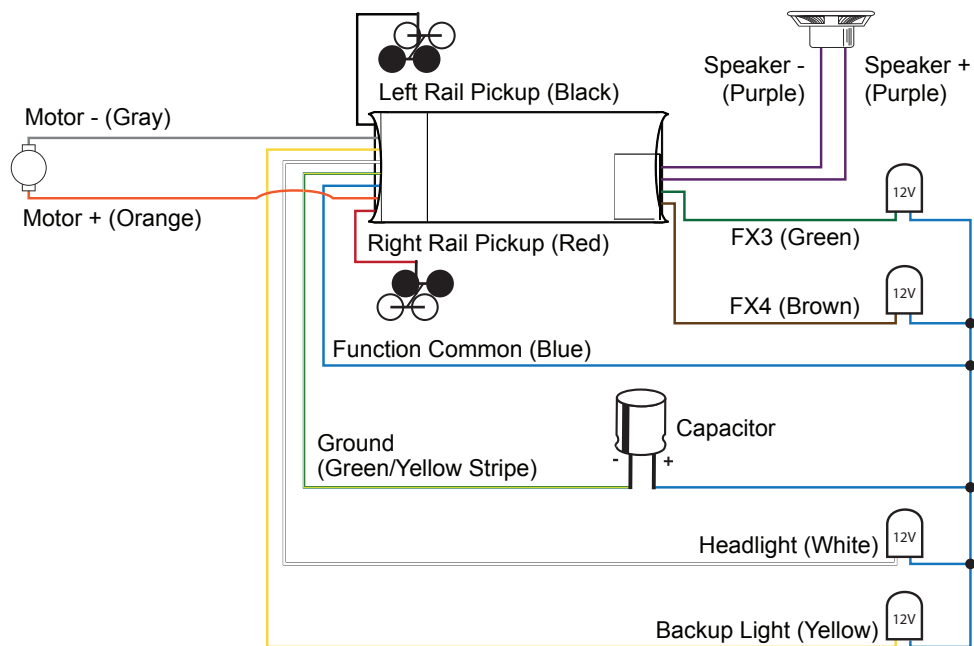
Left Rail Pickup (Black)

Speaker - (Purple)

Speaker + (Purple)

Motor - (Gray)

Motor + (Orange)

12V

Right Rail Pickup (Red)

FX3 (Green)

12V

FX4 (Brown)

Function Common (Blue)

Capacitor

Ground (Green/Yellow Stripe)

-

+

Headlight (White)

12V

Backup Light (Yellow)

12V